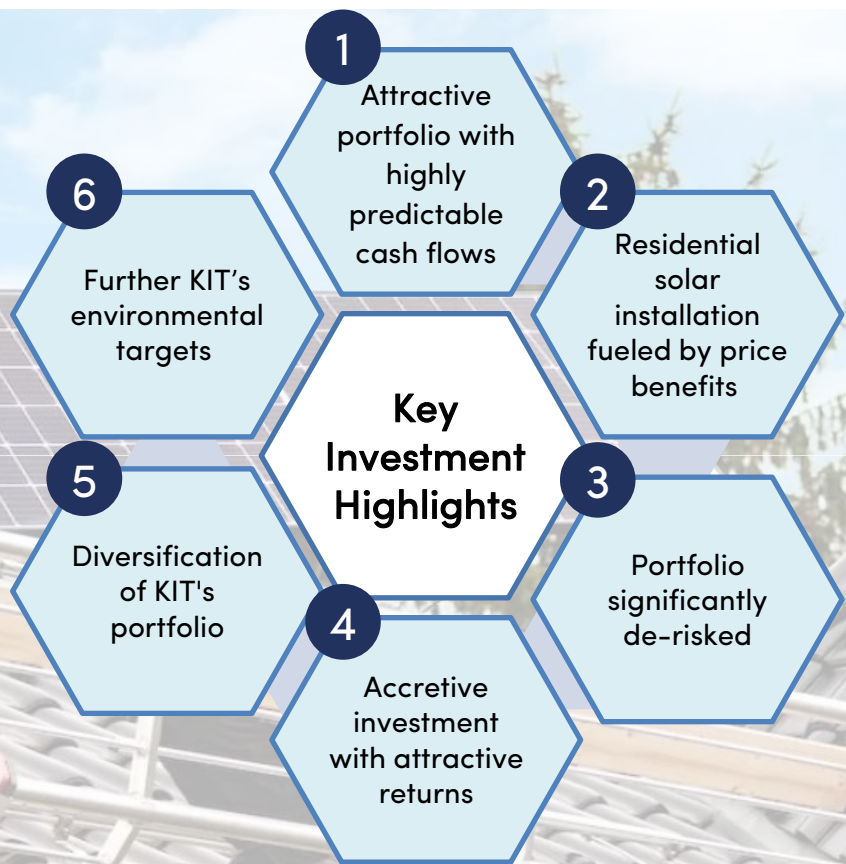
Key Investment Highlights

1
Attractive portfolio with highly predictable cash flows

2
Residential solar installation fueled by price benefits

3
Portfolio significantly de-risked

4
Accretive investment with attractive returns

5
Diversification of KIT's portfolio

6
Further KIT’s environmental targets